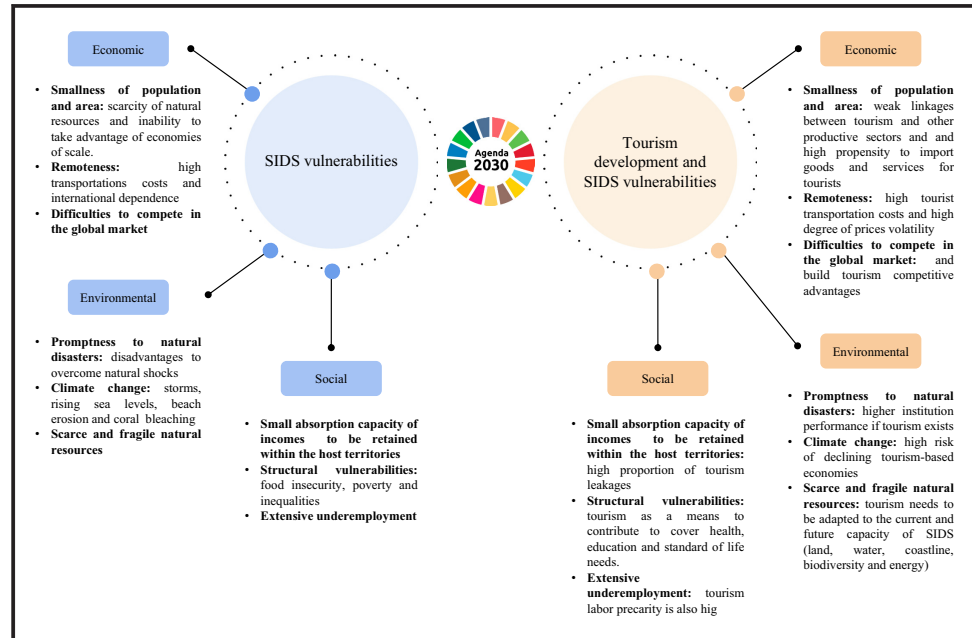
Economic

- **Smallness of population and area:** scarcity of natural resources and inability to take advantage of economies of scale.
- **Remoteness:** high transportations costs and international dependence
- **Difficulties to compete in the global market**

SIDS vulnerabilities

Agenda 2030

Tourism development and SIDS vulnerabilities

Economic

- **Smallness of population and area:** weak linkages between tourism and other productive sectors and and high propensity to import goods and services for tourists
- **Remoteness:** high tourist transportation costs and high degree of prices volatility
- **Difficulties to compete in the global market:** and build tourism competitive advantages

Environmental

- **Promptness to natural disasters:** disadvantages to overcome natural shocks
- **Climate change:** storms, rising sea levels, beach erosion and coral bleaching
- **Scarce and fragile natural resources**

Social

- **Small absorption capacity of incomes to be retained within the host territories**
- **Structural vulnerabilities:** food insecurity, poverty and inequalities
- **Extensive underemployment**

Social

- **Small absorption capacity of incomes to be retained within the host territories:** high proportion of tourism leakages
- **Structural vulnerabilities:** tourism as a means to contribute to cover health, education and standard of life needs.
- **Extensive underemployment:** tourism labor precarity is also hig

Environmental

- **Promptness to natural disasters:** higher institution performance if tourism exists
- **Climate change:** high risk of declining tourism-based economies
- **Scarce and fragile natural resources:** tourism needs to be adapted to the current and future capacity of SIDS (land, water, coastline, biodiversity and energy)